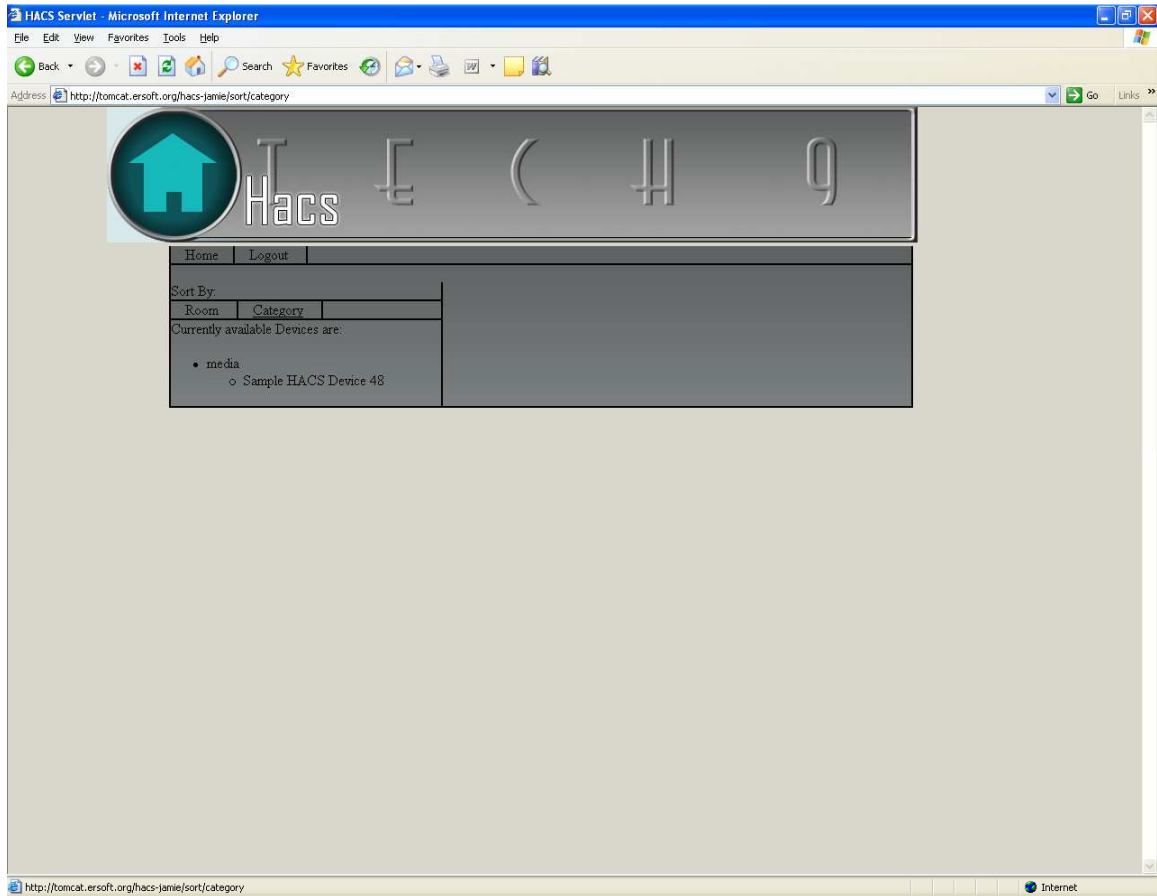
HACS Servlet - Microsoft Internet Explorer

File Edit View Favorites Tools Help

Back Search Favorites

Address http://tomcat.ersoft.org/hacs-jamie/sort/category

Go Links

Hacs

Home Logout

Sort By:

Room Category

Currently available Devices are:

- media
  - Sample HACS Device 48

http://tomcat.ersoft.org/hacs-jamie/sort/category

Internet